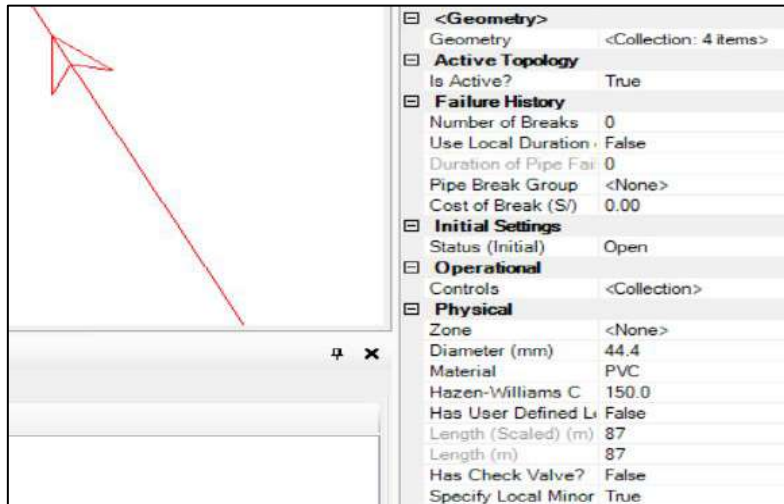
⊟ <Geometry>

| | |
|---|---|
| Geometry | <Collection: 4 items> |

⊟ Active Topology

| | |
|---|---|
| Is Active? | True |

⊟ Failure History

| | |
|---|---|
| Number of Breaks | 0 |
| Use Local Duration | False |
| Duration of Pipe Fai | 0 |
| Pipe Break Group | <None> |
| Cost of Break (S/) | 0.00 |

⊟ Initial Settings

| | |
|---|---|
| Status (Initial) | Open |

⊟ Operational

| | |
|---|---|
| Controls | <Collection> |

⊟ Physical

| | |
|---|---|
| Zone | <None> |
| Diameter (mm) | 44.4 |
| Material | PVC |
| Hazen-Williams C | 150.0 |
| Has User Defined Le | False |
| Length (Scaled) (m) | 87 |
| Length (m) | 87 |
| Has Check Valve? | False |
| Specify Local Minor | True |

ᵖ ✕